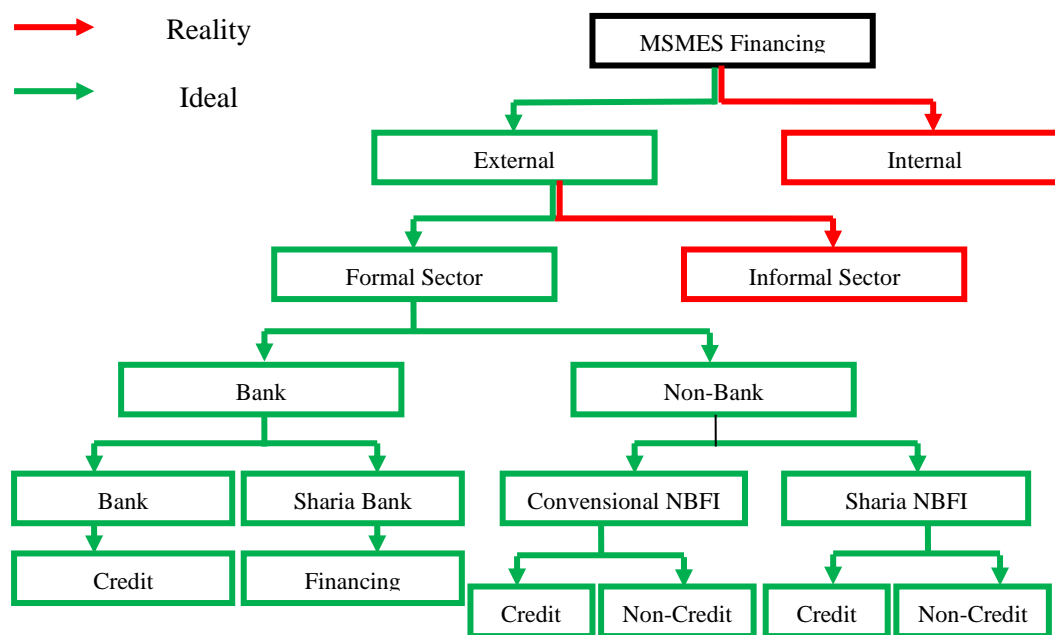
Reality

Ideal

MSMES Financing

External

Internal

Formal Sector

Informal Sector

Bank

Non-Bank

Bank

Sharia Bank

Convensional NBFI

Sharia NBFI

Credit

Financing

Credit

Non-Credit

Credit

Non-Credit